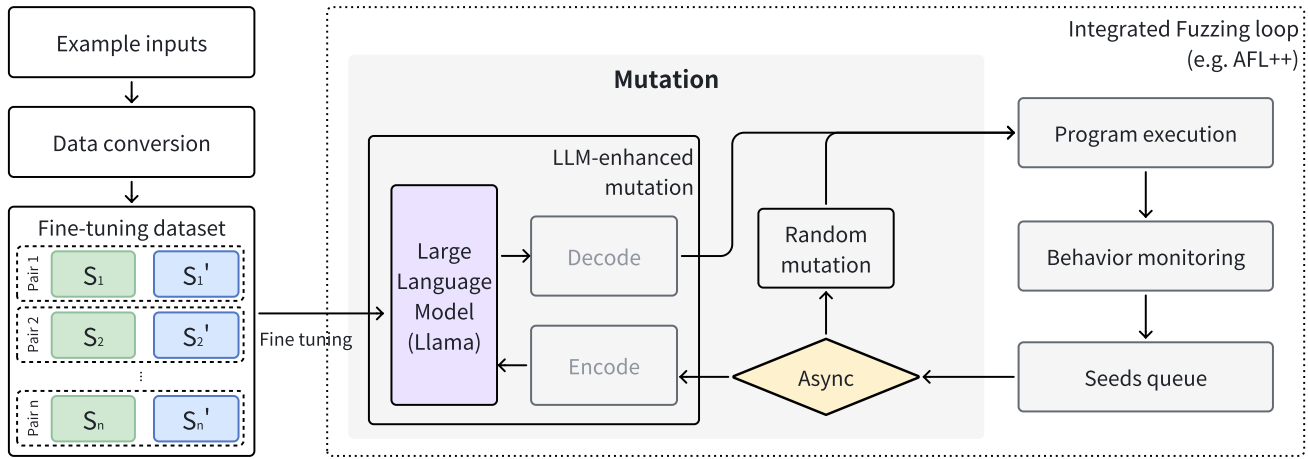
Example inputs

Data conversion

Fine-tuning dataset

Pair 1 $S_1$ $S_1'$

Pair 2 $S_2$ $S_2'$

⋮

Pair n $S_n$ $S_n'$

Fine tuning

Integrated Fuzzing loop (e.g. AFL++)

Mutation

LLM-enhanced mutation

Large Language Model (Llama)

Decode

Encode

Random mutation

Async

Program execution

Behavior monitoring

Seeds queue